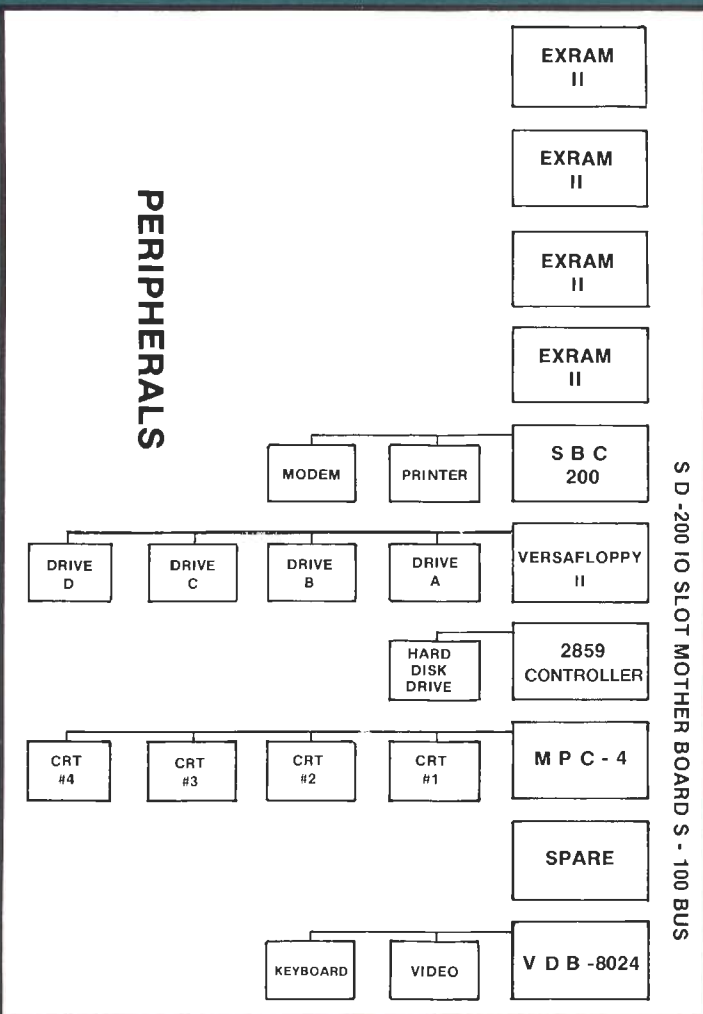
PERIPHERALS

EXRAM II

EXRAM II

EXRAM II

EXRAM II

MODEM

PRINTER

S B C 200

DRIVE D

DRIVE C

DRIVE B

DRIVE A

VERSAFLOPPY II

HARD DISK DRIVE

2859 CONTROLLER

CRT #4

CRT #3

CRT #2

CRT #1

M P C - 4

SPARE

KEYBOARD

VIDEO

V D B -8024

S D -200 IO SLOT MOTHER BOARD S - 100 BUS